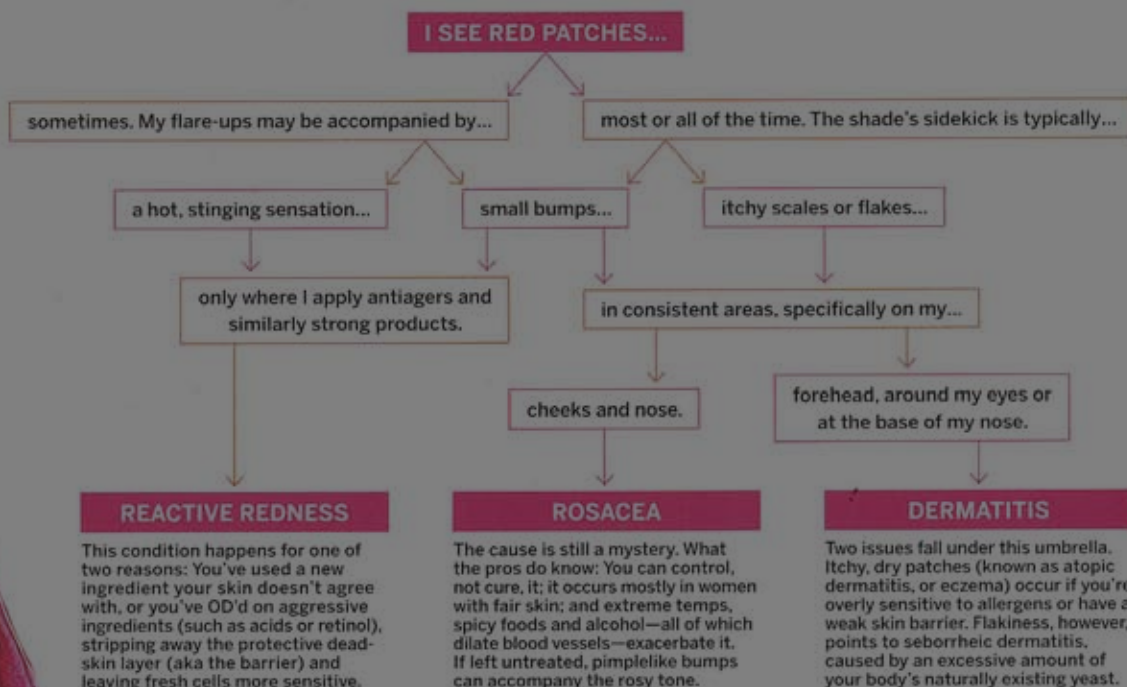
I SEE RED PATCHES...

sometimes. My flare-ups may be accompanied by...

most or all of the time. The shade's sidekick is typically...

a hot, stinging sensation...

small bumps...

itchy scales or flakes...

only where I apply antiagers and similarly strong products.

in consistent areas, specifically on my...

cheeks and nose.

forehead, around my eyes or at the base of my nose.

REACTIVE REDNESS

This condition happens for one of two reasons: You've used a new ingredient your skin doesn't agree with, or you've OD'd on aggressive ingredients (such as acids or retinol), stripping away the protective dead-skin layer (aka the barrier) and leaving fresh cells more sensitive.

ROSACEA

The cause is still a mystery. What the pros do know: You can control, not cure, it; it occurs mostly in women with fair skin; and extreme temps, spicy foods and alcohol—all of which dilate blood vessels—exacerbate it. If left untreated, pimplelike bumps can accompany the rosy tone.

DERMATITIS

Two issues fall under this umbrella. Itchy, dry patches (known as atopic dermatitis, or eczema) occur if you're overly sensitive to allergens or have a weak skin barrier. Flakiness, however, points to seborrheic dermatitis, caused by an excessive amount of your body's naturally existing yeast.